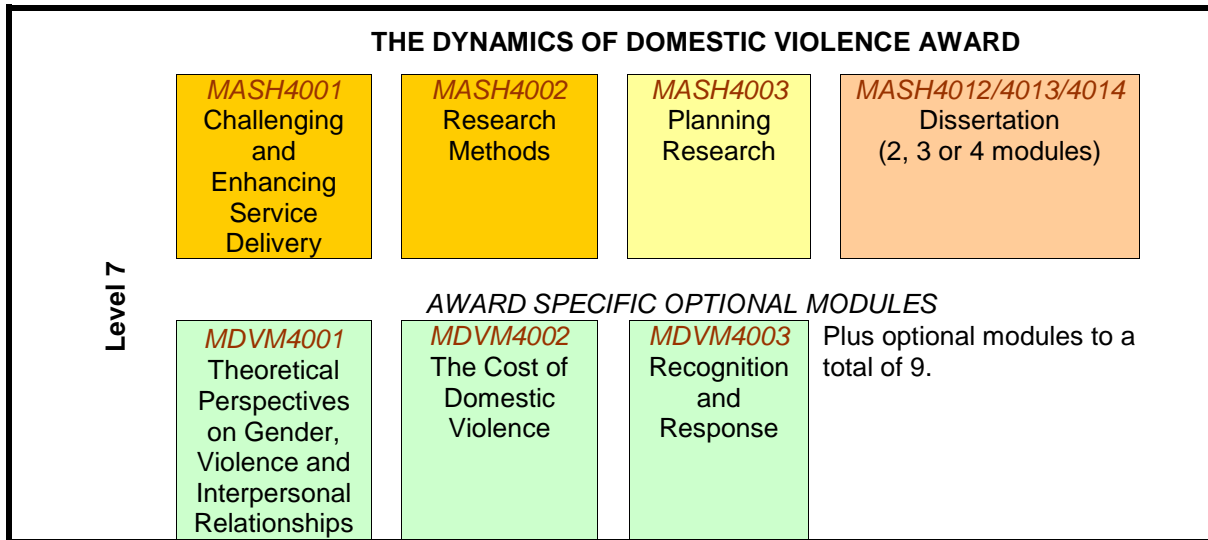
THE DYNAMICS OF DOMESTIC VIOLENCE AWARD

Level 7

MASH4001
Challenging and Enhancing Service Delivery

MASH4002
Research Methods

MASH4003
Planning Research

MASH4012/4013/4014
Dissertation (2, 3 or 4 modules)

AWARD SPECIFIC OPTIONAL MODULES

MDVM4001
Theoretical Perspectives on Gender, Violence and Interpersonal Relationships

MDVM4002
The Cost of Domestic Violence

MDVM4003
Recognition and Response

Plus optional modules to a total of 9.